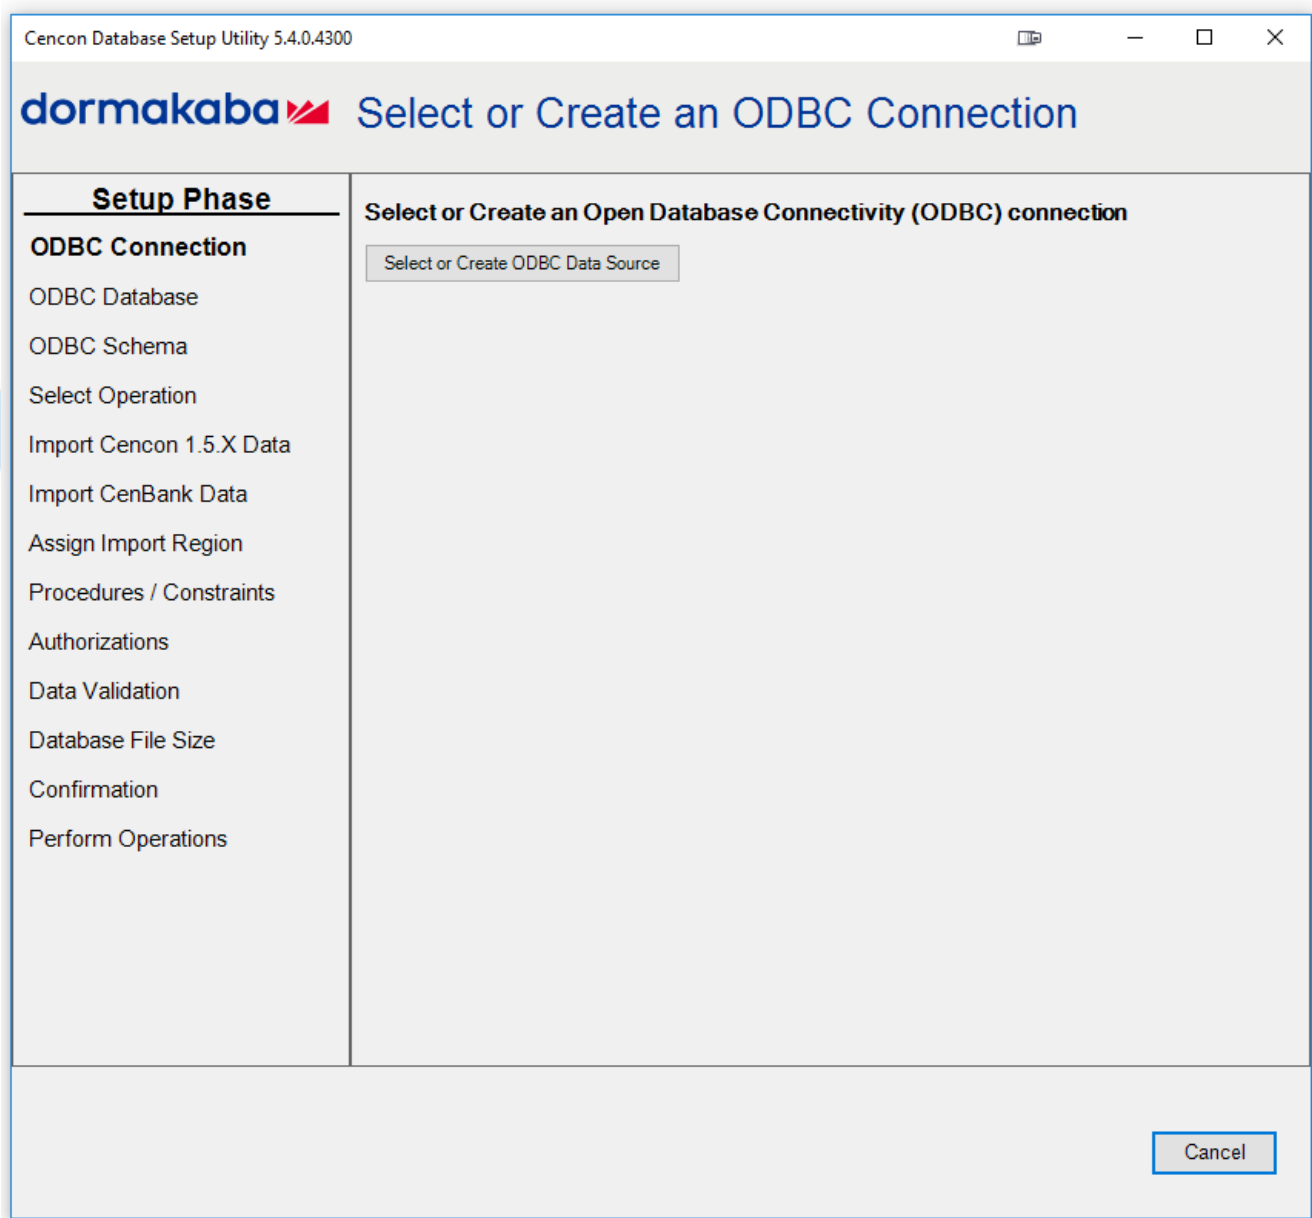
Cencon Database Setup Utility 5.4.0.4300

dormakaba Select or Create an ODBC Connection

Setup Phase

ODBC Connection

ODBC Database

ODBC Schema

Select Operation

Import Cencon 1.5.X Data

Import CenBank Data

Assign Import Region

Procedures / Constraints

Authorizations

Data Validation

Database File Size

Confirmation

Perform Operations

Select or Create an Open Database Connectivity (ODBC) connection

Select or Create ODBC Data Source

Cancel